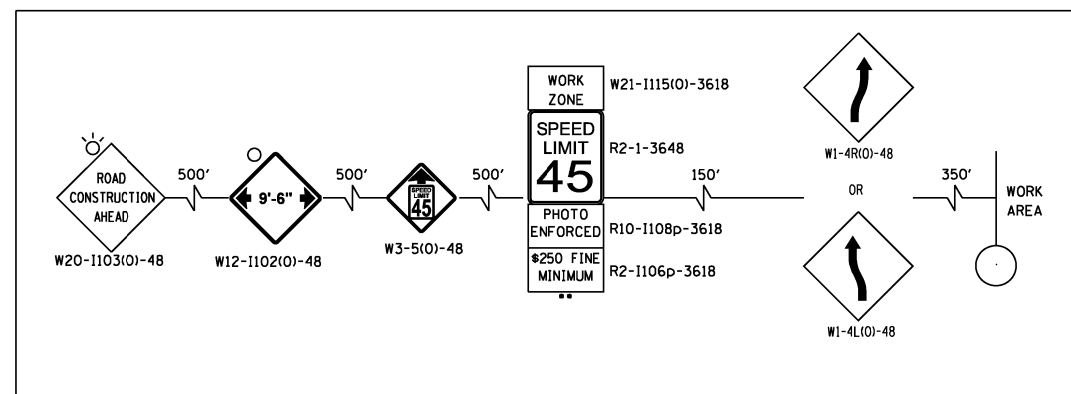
ROAD CONSTRUCTION AHEAD

W20-I103(O)-48

500'

9'-6"

W12-I102(O)-48

500'

SPEED LIMIT 45

W3-5(O)-48

500'

WORK ZONE

W21-I115(O)-3618

SPEED LIMIT 45

R2-1-3648

PHOTO ENFORCED

R10-I108p-3618

$250 FINE MINIMUM

R2-I106p-3618

150'

W1-4R(O)-48

OR

W1-4L(O)-48

350'

WORK AREA